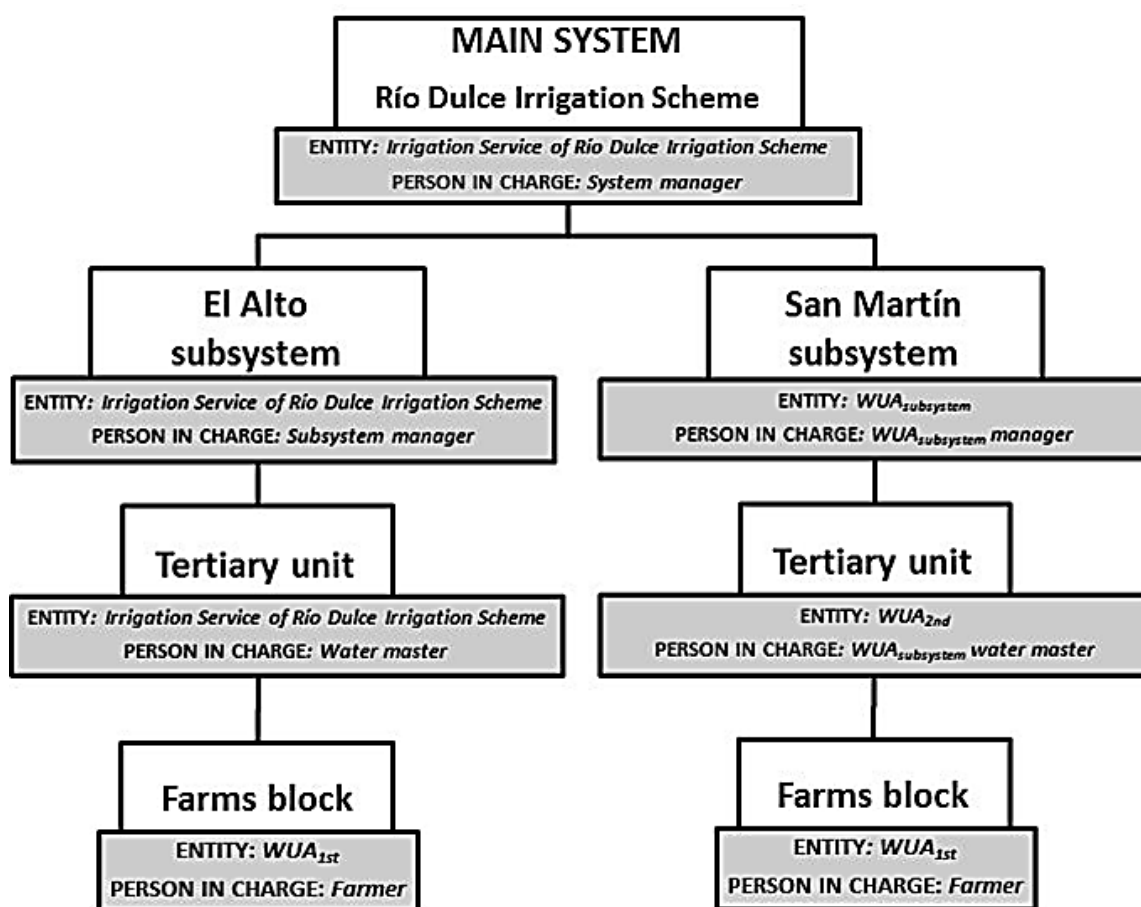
MAIN SYSTEM
Río Dulce Irrigation Scheme

ENTITY: Irrigation Service of Río Dulce Irrigation Scheme
PERSON IN CHARGE: System manager

El Alto subsystem

ENTITY: Irrigation Service of Río Dulce Irrigation Scheme
PERSON IN CHARGE: Subsystem manager

Tertiary unit

ENTITY: Irrigation Service of Río Dulce Irrigation Scheme
PERSON IN CHARGE: Water master

Farms block

ENTITY: $WUA_{1st}$
PERSON IN CHARGE: Farmer

San Martín subsystem

ENTITY: $WUA_{subsystem}$
PERSON IN CHARGE: $WUA_{subsystem}$ manager

Tertiary unit

ENTITY: $WUA_{2nd}$
PERSON IN CHARGE: $WUA_{subsystem}$ water master

Farms block

ENTITY: $WUA_{1st}$
PERSON IN CHARGE: Farmer